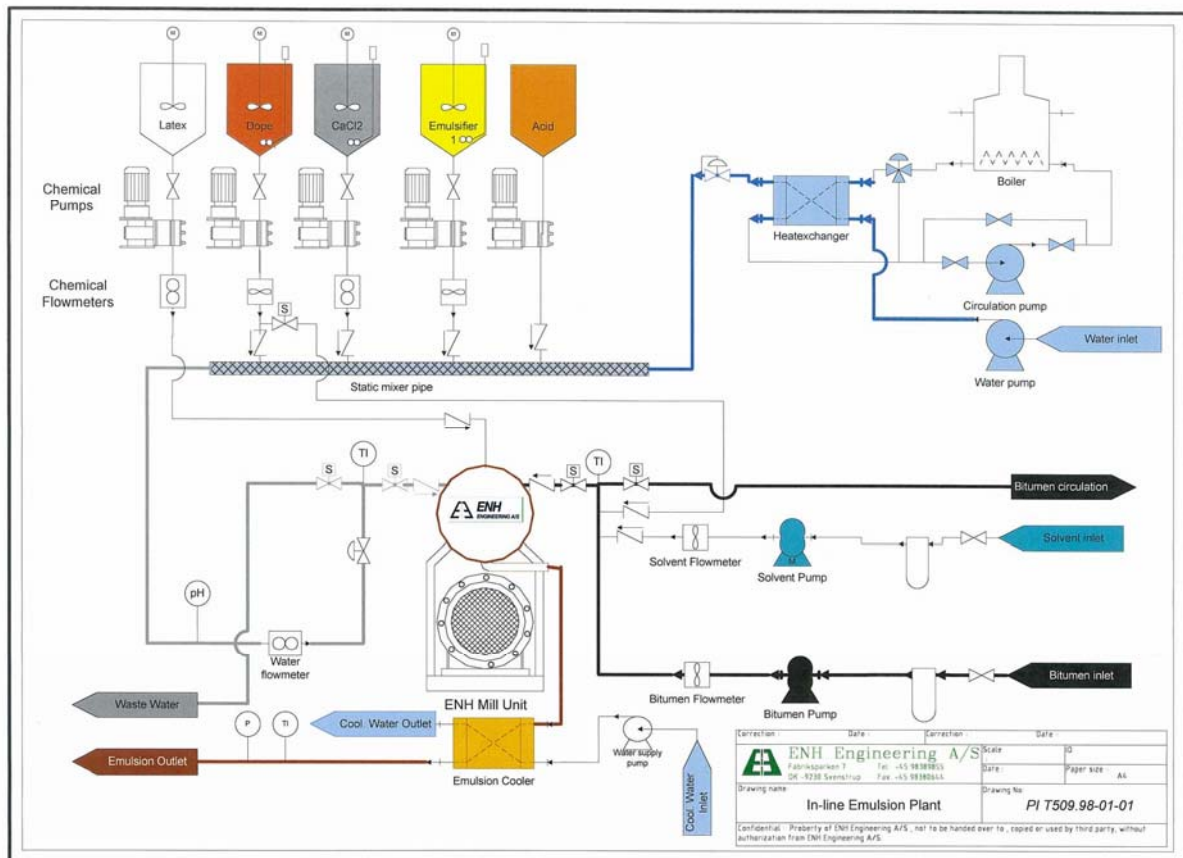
M M M M

Latex Dope CaCl2 Emulsifier 1 Acid

Chemical Pumps

Chemical Flowmeters

S

Static mixer pipe

Boiler

Heatexchanger

Circulation pump

Water inlet

Water pump

TI S S S TI S

ENH ENGINEERING A/S

Bitumen circulation

Solvent Flowmeter

Solvent Pump

Solvent inlet

M

pH

Water flowmeter

Waste Water

ENH Mill Unit

Bitumen Flowmeter

Bitumen Pump

Bitumen inlet

P TI

Cool. Water Outlet

Water supply pump

Emulsion Outlet

Emulsion Cooler

Cool. Water Inlet

| Correction: | Date: | Correction: | Date: | |
|---|---|---|---|---|
| ENH Engineering A/S Fabriksparken 7 DK-9230 Svenstrup Tel: +45 98389855 Fax: +45 98380644 | | Scale | ID | |
| | | Date: | Paper size: A4 | |
| Drawing name: In-line Emulsion Plant | | Drawing No: PI T509.98-01-01 | | |

Confidential : Proberty of ENH Engineering A/S , not to be handed over to , copied or used by third party, without authorization from ENH Engineering A/S.